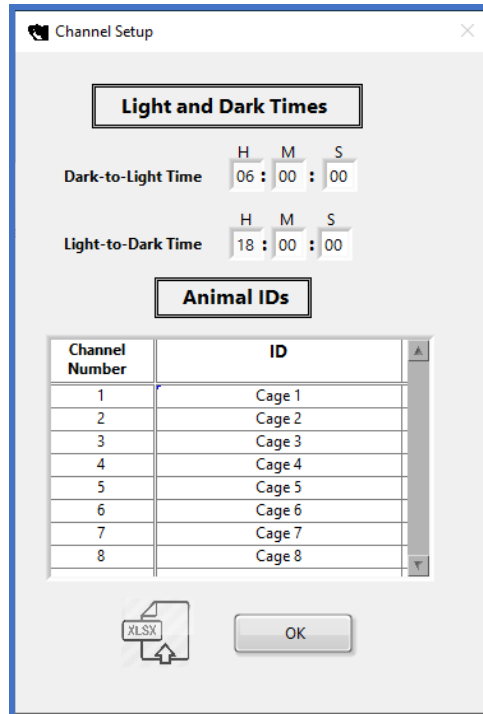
Channel Setup

Light and Dark Times

Dark-to-Light Time H 06 : M 00 : S 00

Light-to-Dark Time H 18 : M 00 : S 00

Animal IDs

| Channel Number | ID |
|---|---|
| 1 | Cage 1 |
| 2 | Cage 2 |
| 3 | Cage 3 |
| 4 | Cage 4 |
| 5 | Cage 5 |
| 6 | Cage 6 |
| 7 | Cage 7 |
| 8 | Cage 8 |

XLSX

OK